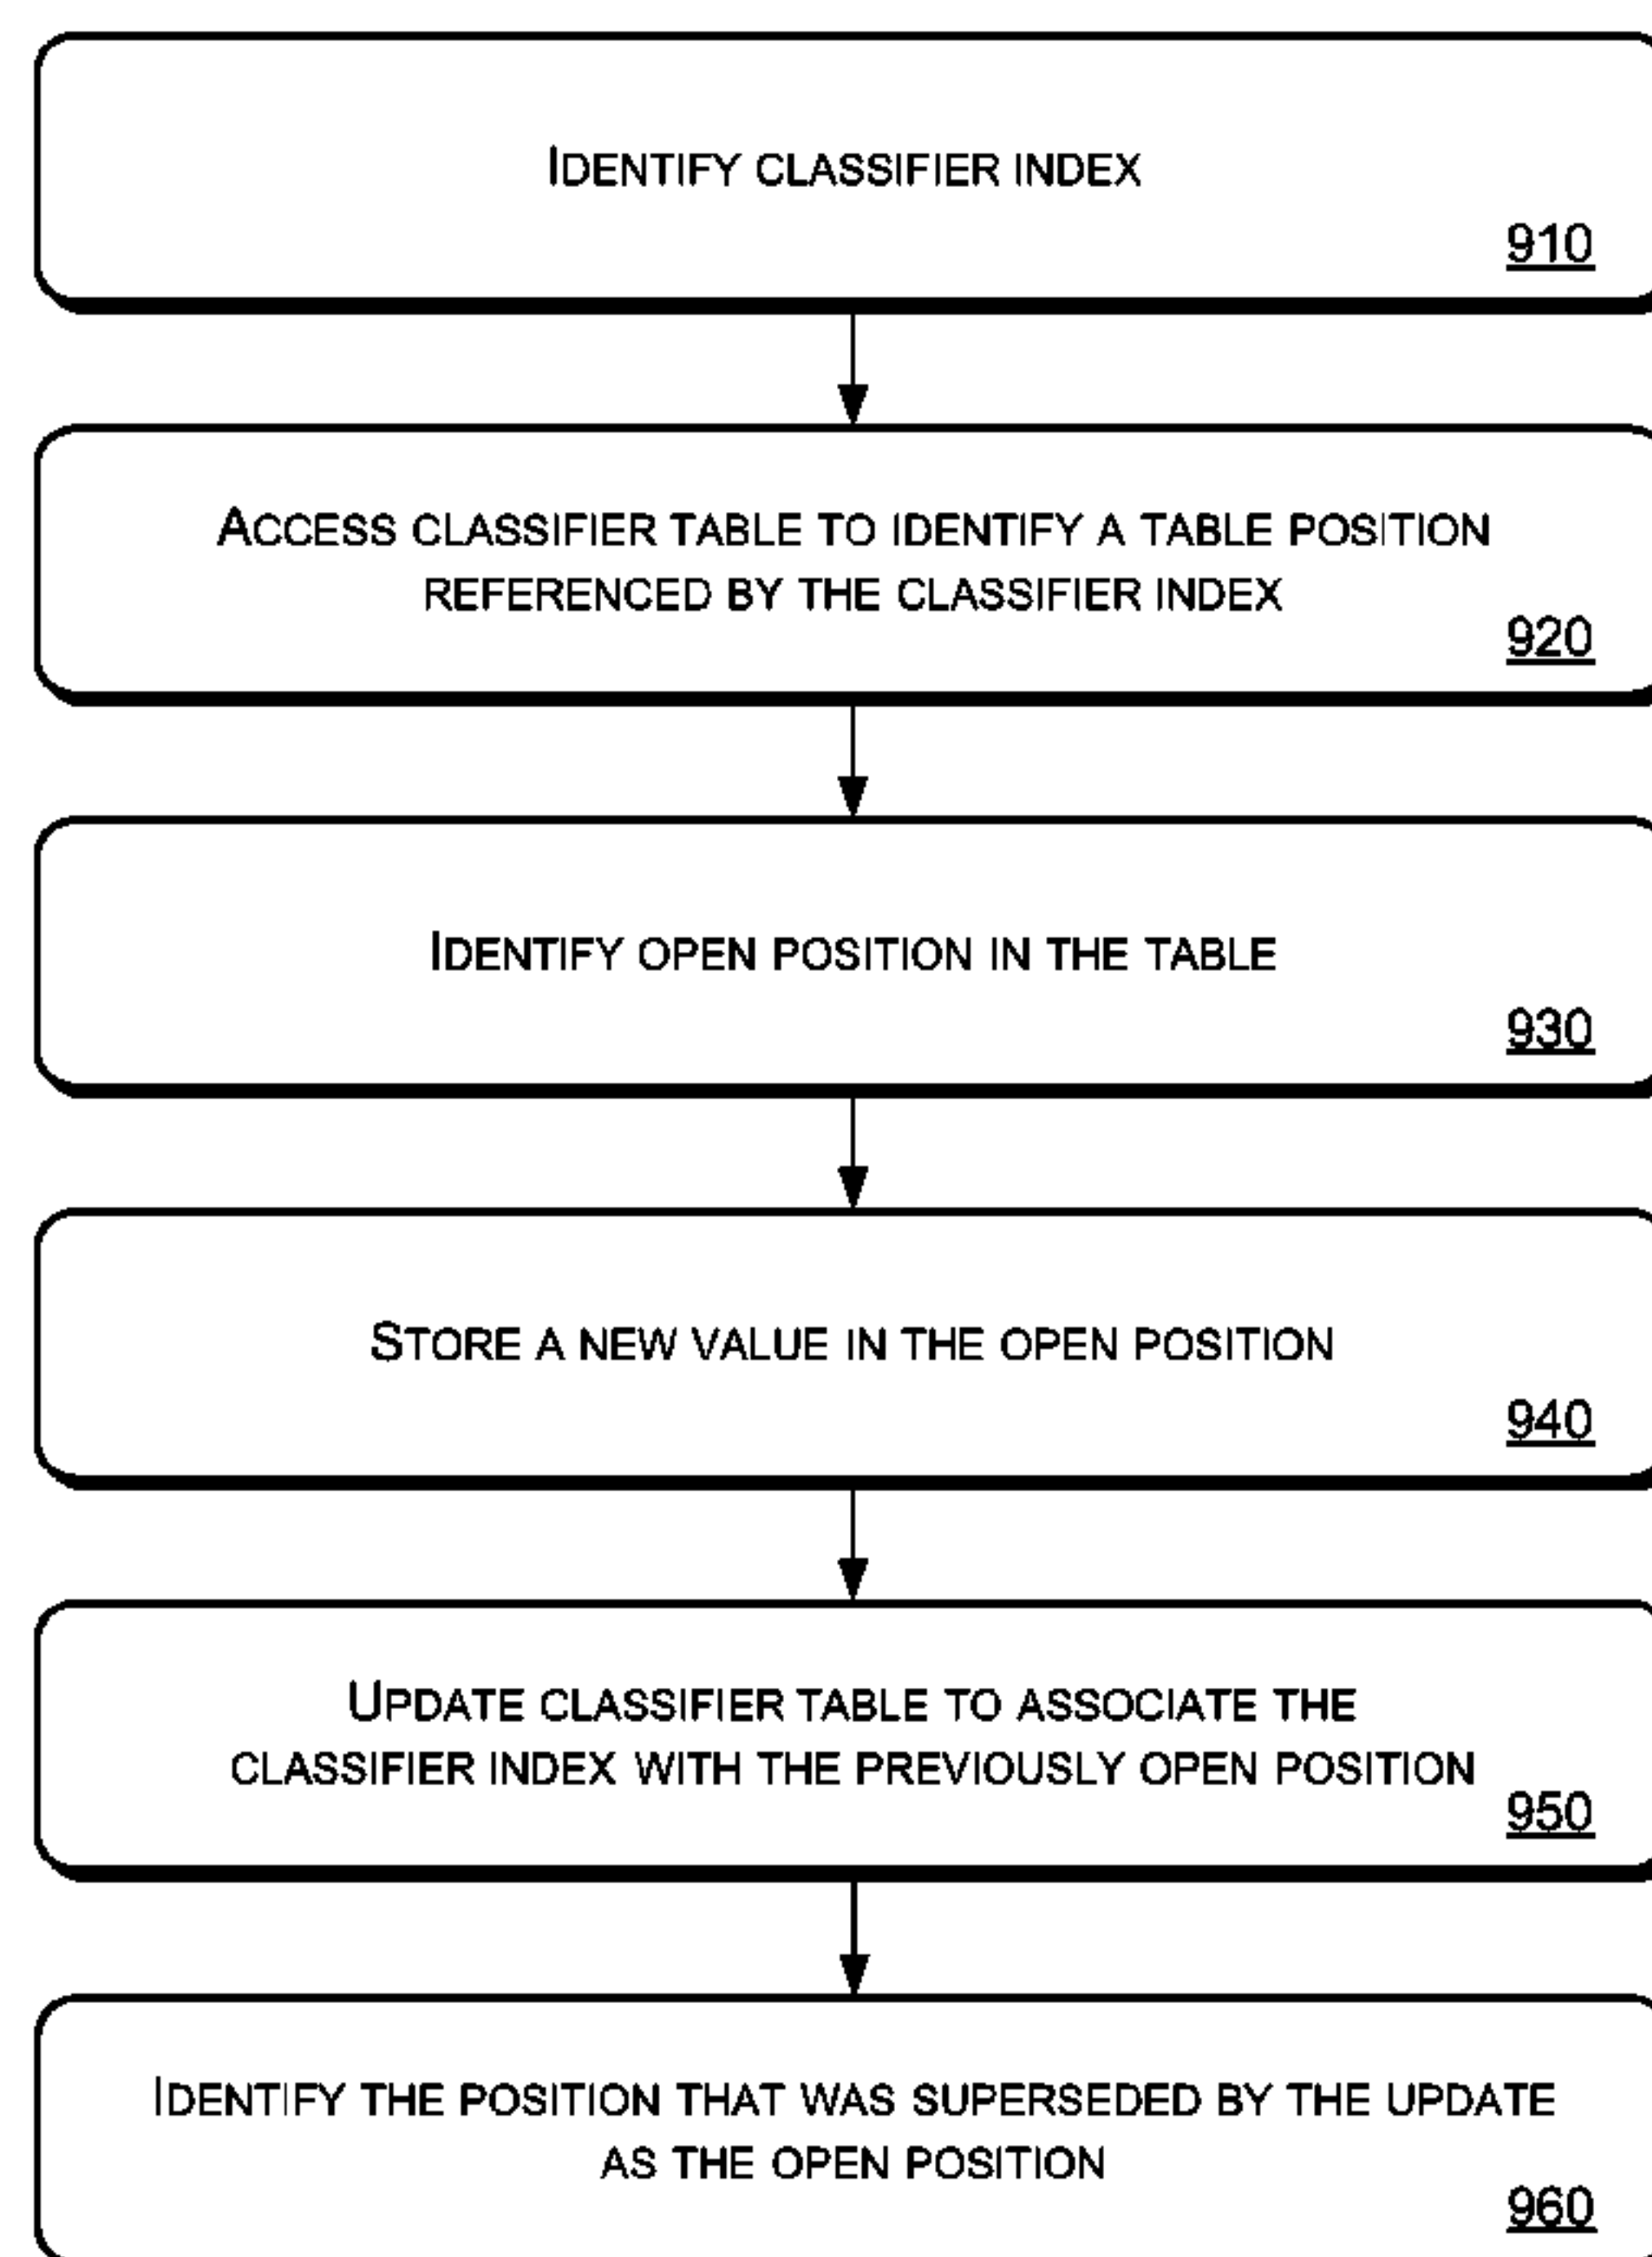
IDENTIFY CLASSIFIER INDEX
910

ACCESS CLASSIFIER TABLE TO IDENTIFY A TABLE POSITION REFERENCED BY THE CLASSIFIER INDEX
920

IDENTIFY OPEN POSITION IN THE TABLE
930

STORE A NEW VALUE IN THE OPEN POSITION
940

UPDATE CLASSIFIER TABLE TO ASSOCIATE THE CLASSIFIER INDEX WITH THE PREVIOUSLY OPEN POSITION
950

IDENTIFY THE POSITION THAT WAS SUPERSEDED BY THE UPDATE AS THE OPEN POSITION
960